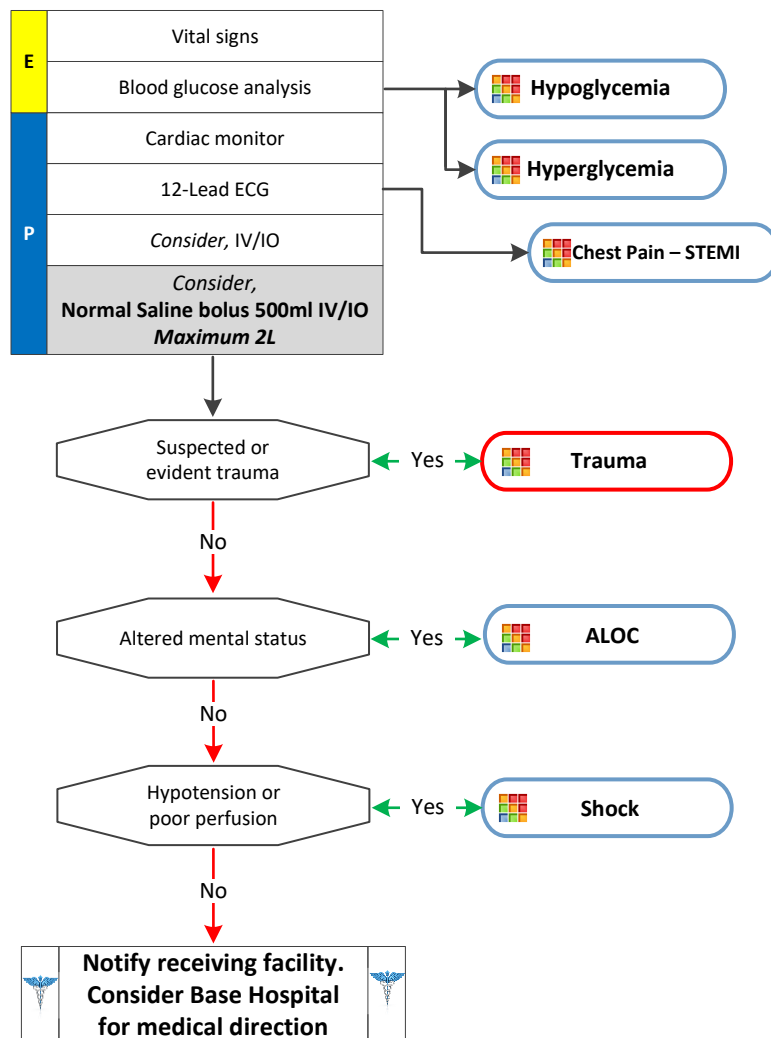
E

Vital signs

Blood glucose analysis

Hypoglycemia

Hyperglycemia

P

Cardiac monitor

12-Lead ECG

Chest Pain – STEMI

*Consider,* IV/IO

*Consider,*
**Normal Saline bolus 500ml IV/IO**
***Maximum 2L***

Suspected or evident trauma

Yes

Trauma

No

Altered mental status

Yes

ALOC

No

Hypotension or poor perfusion

Yes

Shock

No

**Notify receiving facility. Consider Base Hospital for medical direction**